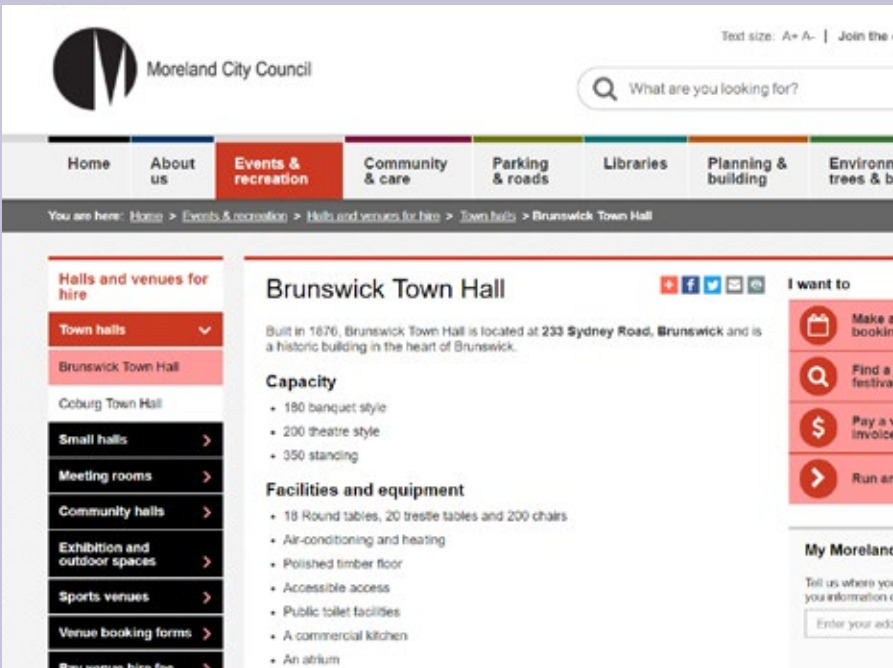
Moreland City Council

Text size: A+ A- | Join the

What are you looking for?

Home | About us | Events & recreation | Community & care | Parking & roads | Libraries | Planning & building | Environn trees & b

You are here: Home > Events & recreation > Halls and venues for hire > Town halls > Brunswick Town Hall

Halls and venues for hire

Town halls

Brunswick Town Hall

Coburg Town Hall

Small halls

Meeting rooms

Community halls

Exhibition and outdoor spaces

Sports venues

Venue booking forms

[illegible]

Brunswick Town Hall

Built in 1876, Brunswick Town Hall is located at **233 Sydney Road, Brunswick** and is a historic building in the heart of Brunswick.

Capacity

- 180 banquet style
- 200 theatre style
- 350 standing

Facilities and equipment

- 18 Round tables, 20 trestle tables and 200 chairs
- Air-conditioning and heating
- Polished timber floor
- Accessible access
- Public toilet facilities
- A commercial kitchen
- An atrium

I want to

Make a bookin

Find a festiva

Pay a v invoice

Run an

My Moreland

Tell us where you you information

Enter your add